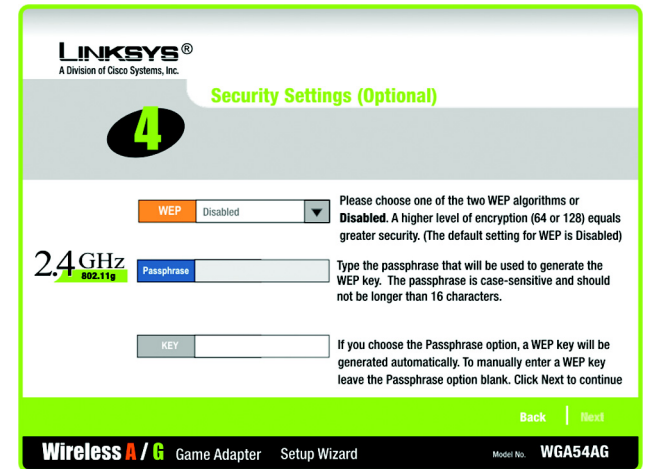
LINKSYS®
A Division of Cisco Systems, Inc.

Security Settings (Optional)

4

WEP Disabled

Please choose one of the two WEP algorithms or **Disabled**. A higher level of encryption (64 or 128) equals greater security. (The default setting for WEP is Disabled)

2.4 GHz 802.11g

Passphrase

Type the passphrase that will be used to generate the WEP key. The passphrase is case-sensitive and should not be longer than 16 characters.

KEY

If you choose the Passphrase option, a WEP key will be generated automatically. To manually enter a WEP key leave the Passphrase option blank. Click Next to continue

Back Next

Wireless A / G Game Adapter Setup Wizard

Model No. WGA54AG